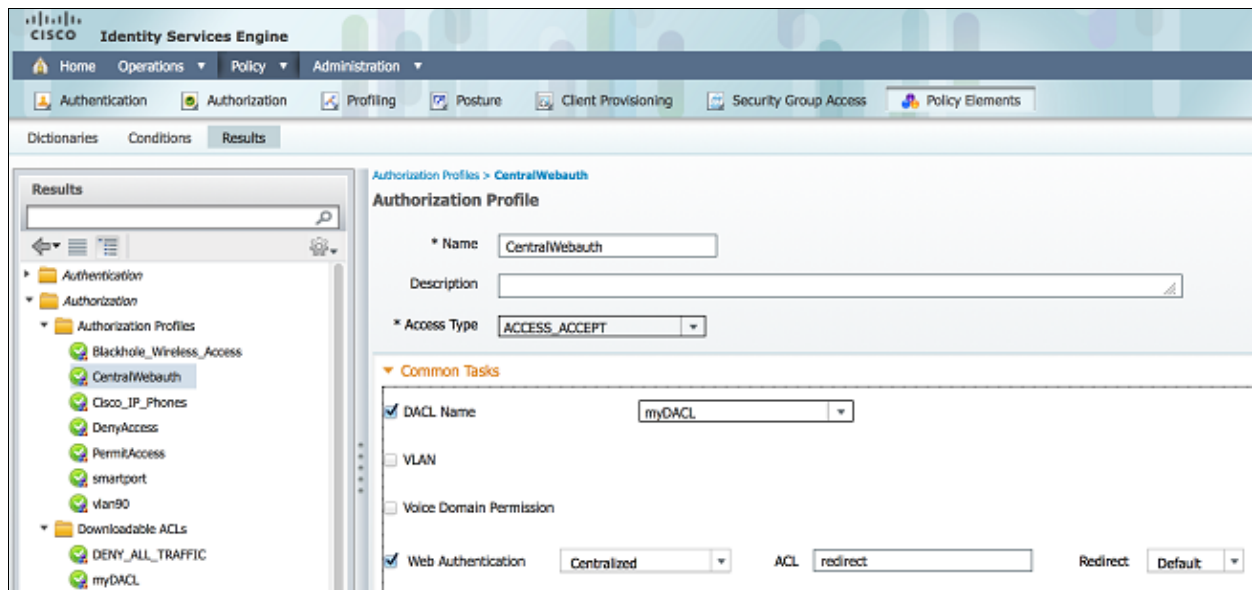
cisco Identity Services Engine

Home Operations ▼ Policy ▼ Administration ▼

Authentication Authorization Profiling Posture Client Provisioning Security Group Access Policy Elements

Dictionaries Conditions Results

Results

Authentication
Authorization
Authorization Profiles
Blackhole_Wireless_Access
CentralWebauth
Cisco_IP_Phones
DenyAccess
PermitAccess
smartport
vlan90
Downloadable ACLs
DENY_ALL_TRAFFIC
myDACL

Authorization Profiles > CentralWebauth
Authorization Profile

* Name CentralWebauth

Description

* Access Type ACCESS_ACCEPT

Common Tasks

DACL Name myDACL

VLAN

Voice Domain Permission

Web Authentication Centralized ACL redirect Redirect Default